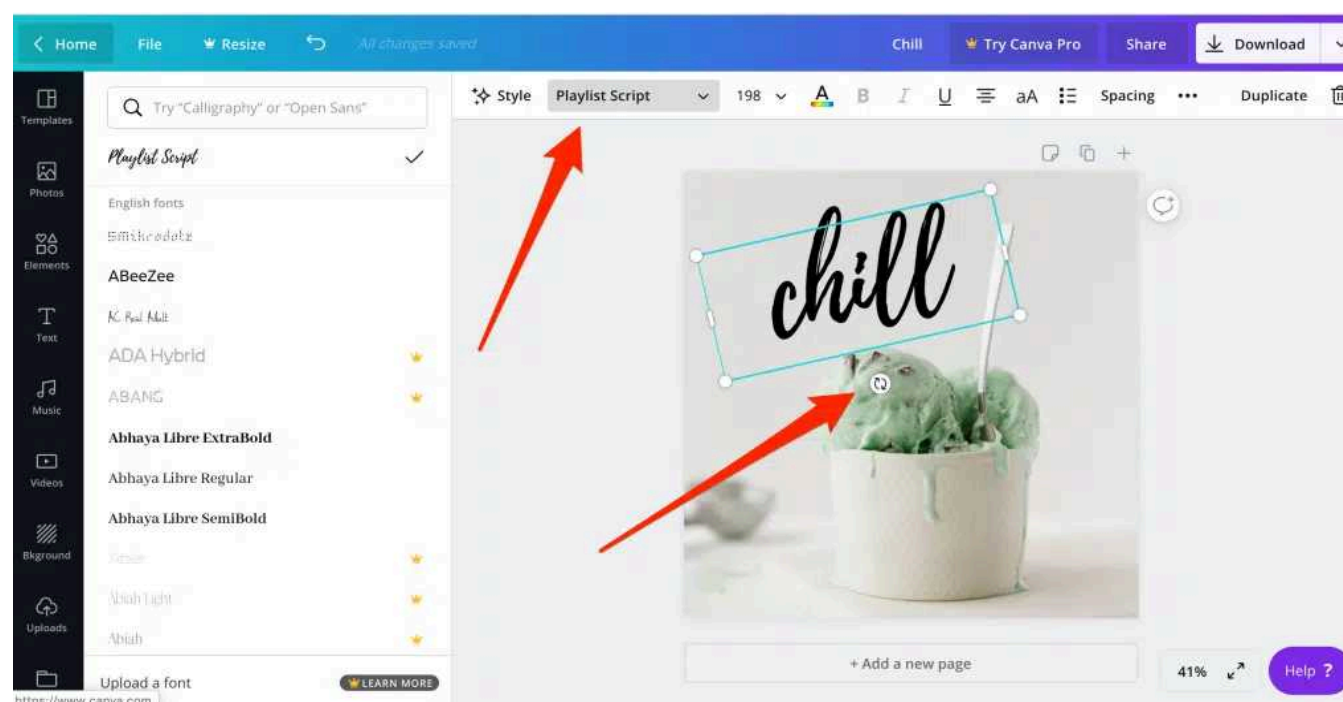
< Home File Resize All changes saved Chill Try Canva Pro Share Download

Templates
Photos
Elements
Text
Music
Videos
Bkground
Uploads

Try "Calligraphy" or "Open Sans"

Playlist Script

English fonts

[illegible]

ABeeZee

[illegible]

ADA Hybrid

ABANG

Abhaya Libre ExtraBold

Abhaya Libre Regular

Abhaya Libre SemiBold

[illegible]

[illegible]

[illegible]

Upload a font LEARN MORE

Style Playlist Script 198 A B I U aA Spacing ••• Duplicate

chill

+ Add a new page

41% Help ?

https://www.canva.com